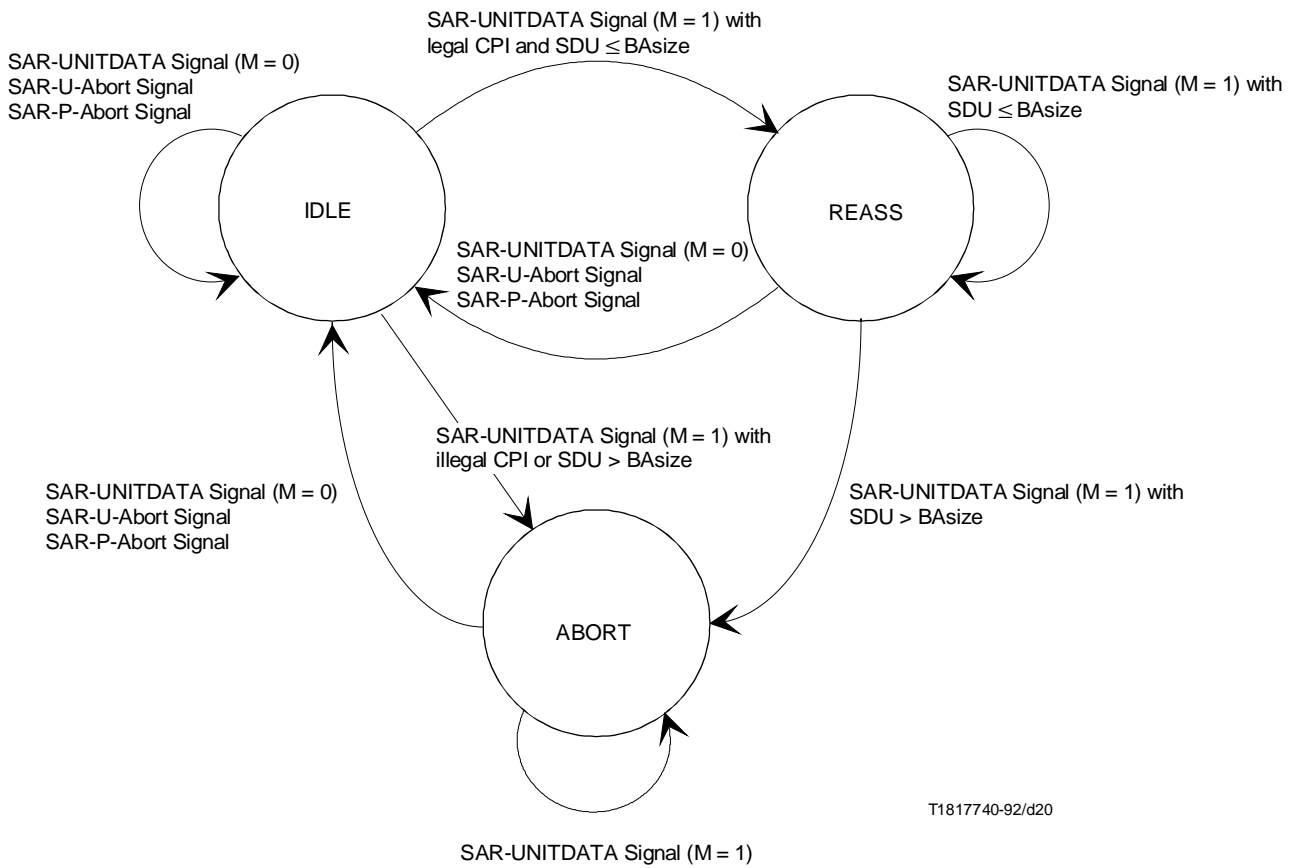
SAR-UNITDATA Signal (M = 1) with legal CPI and SDU $\leq$ BAsize

SAR-UNITDATA Signal (M = 0)
SAR-U-Abort Signal
SAR-P-Abort Signal

SAR-UNITDATA Signal (M = 1) with SDU $\leq$ BAsize

IDLE

REASS

SAR-UNITDATA Signal (M = 0)
SAR-U-Abort Signal
SAR-P-Abort Signal

SAR-UNITDATA Signal (M = 1) with illegal CPI or SDU > BAsize

SAR-UNITDATA Signal (M = 0)
SAR-U-Abort Signal
SAR-P-Abort Signal

SAR-UNITDATA Signal (M = 1) with SDU > BAsize

ABORT

T1817740-92/d20

SAR-UNITDATA Signal (M = 1)